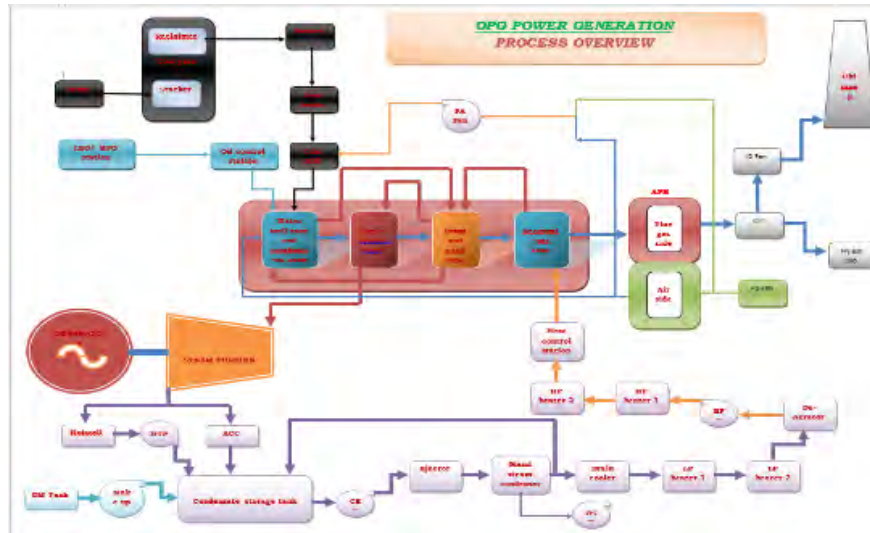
OPG POWER GENERATION
PROCESS OVERVIEW

Reclaimer
crusher
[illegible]
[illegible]
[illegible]
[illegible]
PA Fan
LDO/ HFO pumping
Oil control station
Water wall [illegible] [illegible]
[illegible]
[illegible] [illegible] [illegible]
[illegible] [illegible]
APH
Flue gas side
Air side
FD Fan
ID Fan
ESP
Chimney
Fly ash
Flow control station
HP heater 5
HP heater 3
BFP
De-aerator
GENERATOR
Steam turbine
Hotwell
CEP
ACC
DM Tank
make up
Condensate storage tank
CE
ejector
Gland steam condenser
drain cooler
LP heater 1
LP heater 2
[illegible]